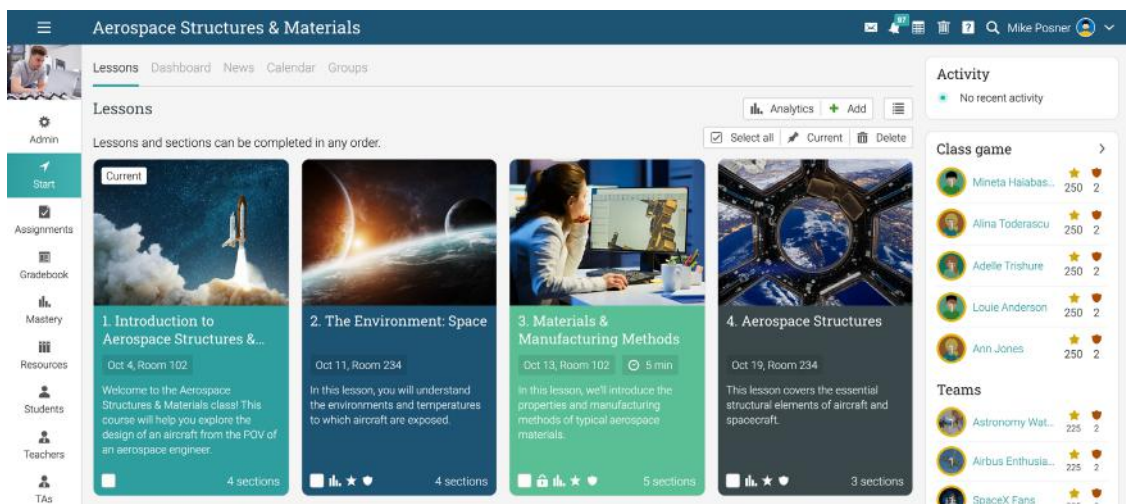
Aerospace Structures & Materials

97

Mike Posner

Admin

Start

Assignments

Gradebook

Mastery

Resources

Students

Teachers

TAs

Lessons Dashboard News Calendar Groups

Lessons

Analytics + Add

Lessons and sections can be completed in any order.

Select all Current Delete

Current

1. Introduction to Aerospace Structures &...

Oct 4, Room 102

Welcome to the Aerospace Structures & Materials class! This course will help you explore the design of an aircraft from the POV of an aerospace engineer.

4 sections

2. The Environment: Space

Oct 11, Room 234

In this lesson, you will understand the environments and temperatures to which aircraft are exposed.

4 sections

3. Materials & Manufacturing Methods

Oct 13, Room 102 5 min

In this lesson, we'll introduce the properties and manufacturing methods of typical aerospace materials.

5 sections

4. Aerospace Structures

Oct 19, Room 234

This lesson covers the essential structural elements of aircraft and spacecraft.

3 sections

Activity

No recent activity

Class game

Mineta Halabas... 250 2

Alina Toderascu 250 2

Adelle Trishure 250 2

Louie Anderson 250 2

Ann Jones 250 2

Teams

Astronomy Wat... 225 2

Airbus Enthusia... 225 2

SpaceX Fans